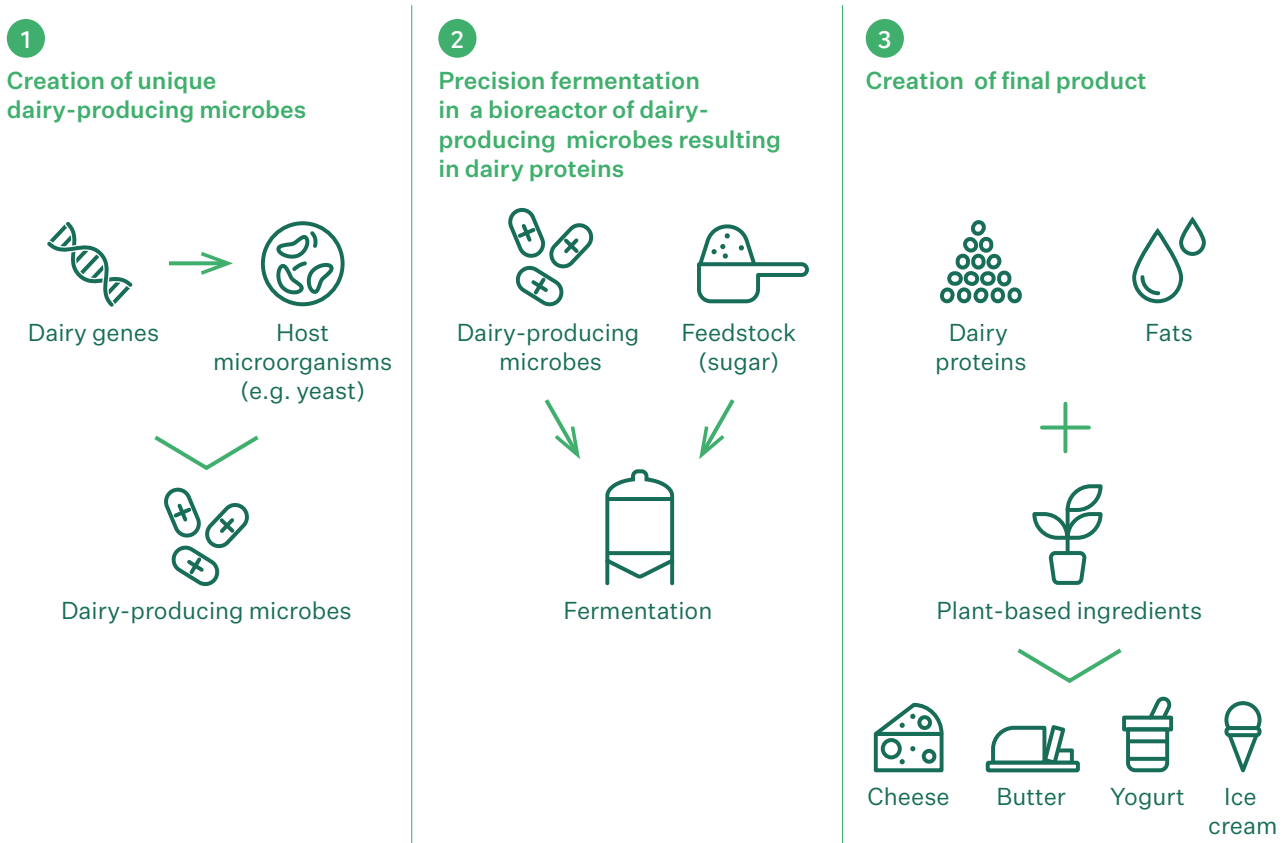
1

Creation of unique dairy-producing microbes

Dairy genes

Host microorganisms (e.g. yeast)

Dairy-producing microbes

2

Precision fermentation in a bioreactor of dairy-producing microbes resulting in dairy proteins

Dairy-producing microbes

Feedstock (sugar)

Fermentation

3

Creation of final product

Dairy proteins

Fats

Plant-based ingredients

Cheese

Butter

Yogurt

Ice cream